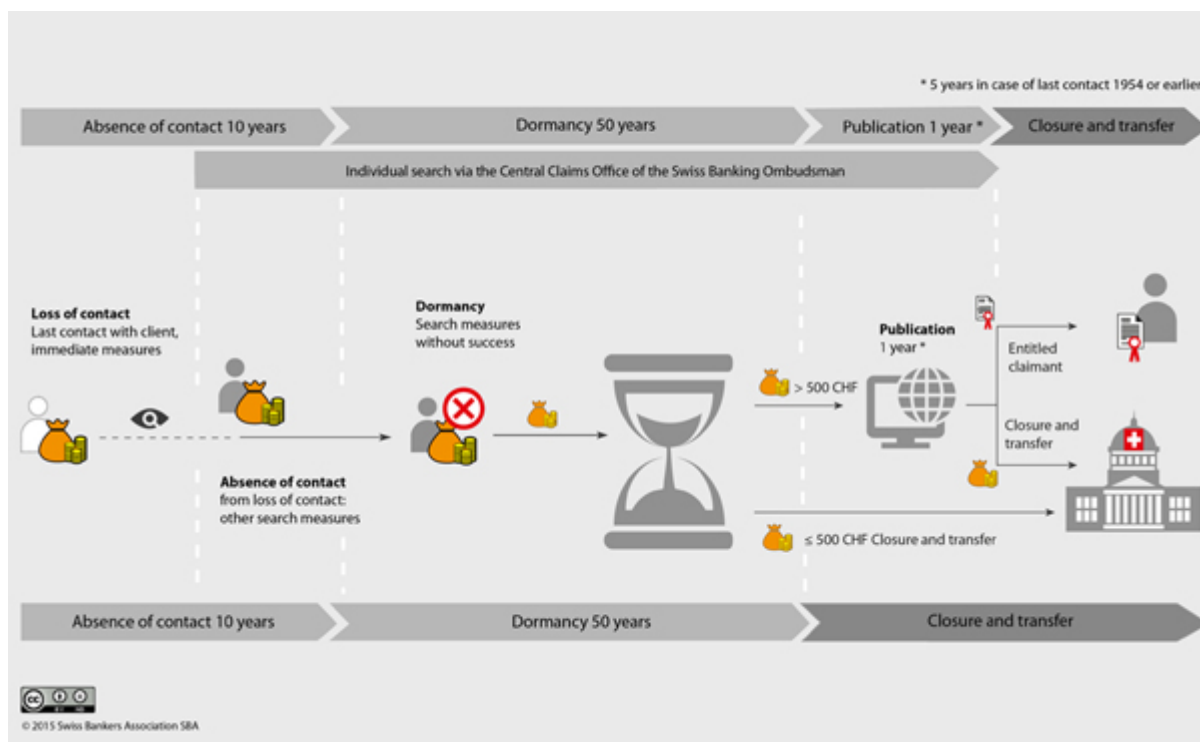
* 5 years in case of last contact 1954 or earlie

Absence of contact 10 years

Dormancy 50 years

Publication 1 year *

Closure and transfer

Individual search via the Central Claims Office of the Swiss Banking Ombudsman

Loss of contact
Last contact with client, immediate measures

Dormancy
Search measures without success

Publication
1 year *

> 500 CHF

Entitled claimant

Closure and transfer

Absence of contact
from loss of contact: other search measures

≤ 500 CHF Closure and transfer

Absence of contact 10 years

Dormancy 50 years

Closure and transfer

© 2015 Swiss Bankers Association SBA